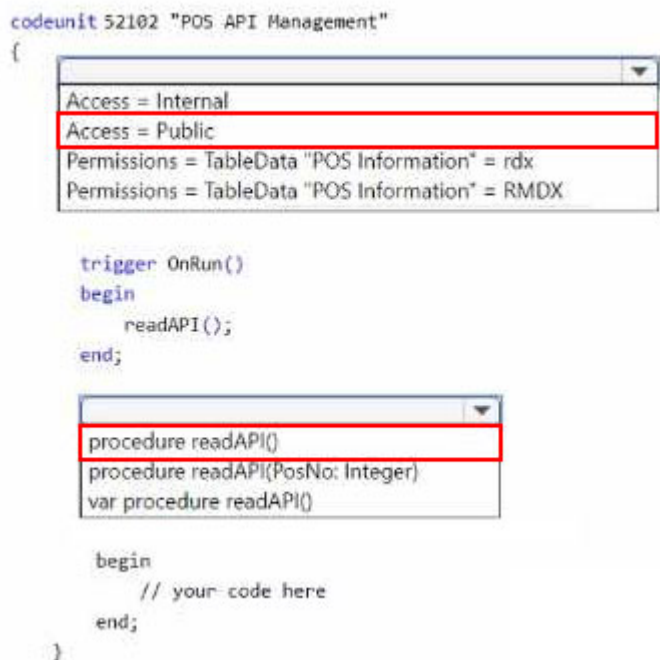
codeunit 52102 "POS API Management"
{

Access = Internal
Access = Public
Permissions = TableData "POS Information" = rdx
Permissions = TableData "POS Information" = RMDX

trigger OnRun()
begin
readAPI();
end;

procedure readAPI()
procedure readAPI(PosNo: Integer)
var procedure readAPI()

begin
// your code here
end;
}